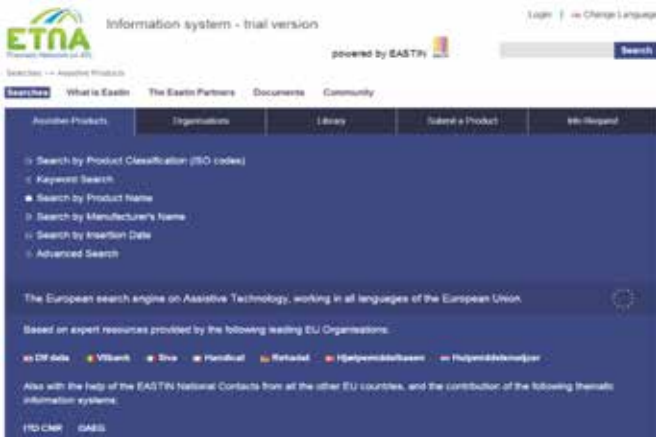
ETNA
Thematic Network on AT

Information system - trial version

powered by EASTIN

Login | Change Language

Search

Searches -> Assistive Products

Searches What is Eastin The Eastin Partners Documents Community

Assistive Products Organisations Library Submit a Product Info Request

Search by Product Classification (ISO codes)
Keyword Search
Search by Product Name
Search by Manufacturer's Name
Search by Insertion Date
Advanced Search

The European search engine on Assistive Technology, working in all languages of the European Union

Based on expert resources provided by the following leading EU Organisations:

DR data Vlibank Siva Handicat Rehadat Hjælpemiddelbasen Hulpmiddelenwijzer

Also with the help of the EASTIN National Contacts from all the other EU countries, and the contribution of the following thematic information systems:

ITD CNR OAEG